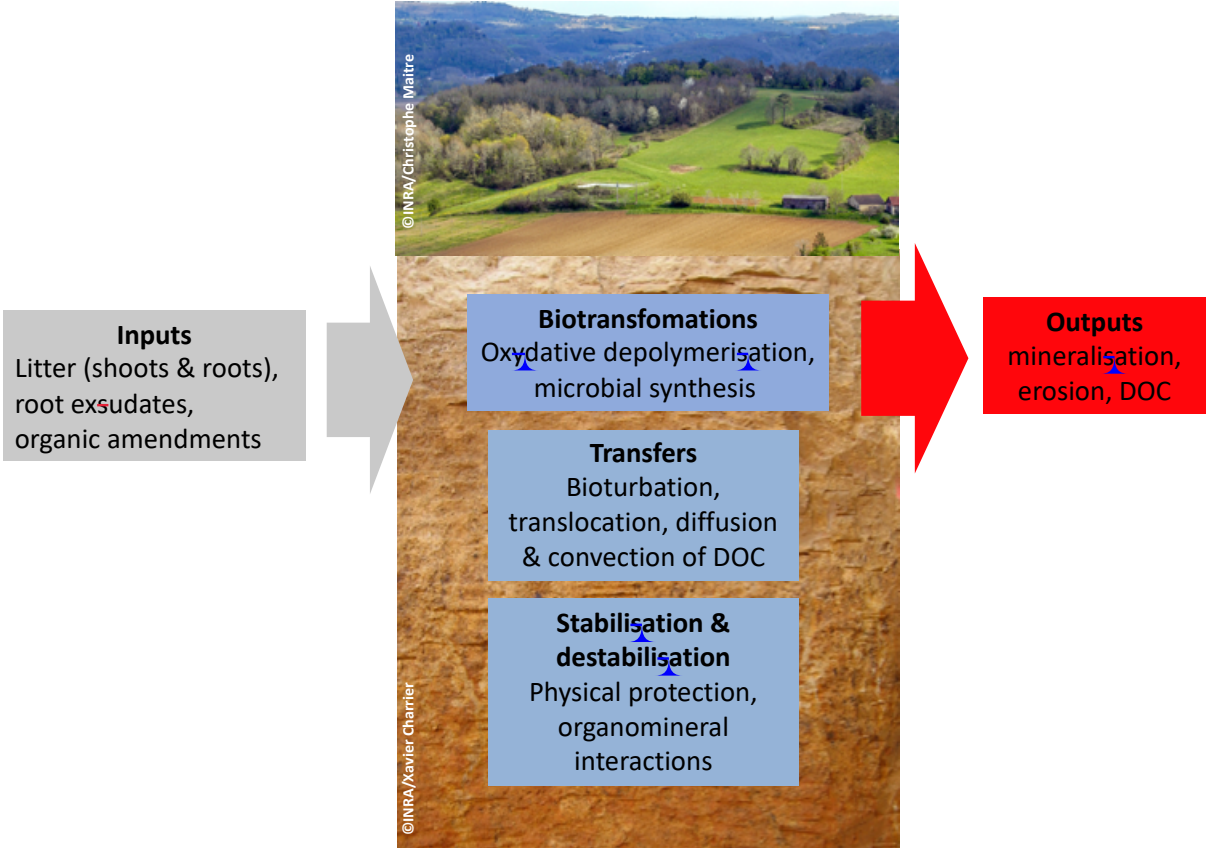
©INRA/Christophe Maitre

Inputs
Litter (shoots & roots), root exsudates, organic amendments

Biotransfomations
Oxydative depolymerisation, microbial synthesis

Transfers
Bioturbation, translocation, diffusion & convection of DOC

Stabilisation & destabilisation
Physical protection, organomineral interactions

Outputs
mineralisation, erosion, DOC

©INRA/Xavier Charrier